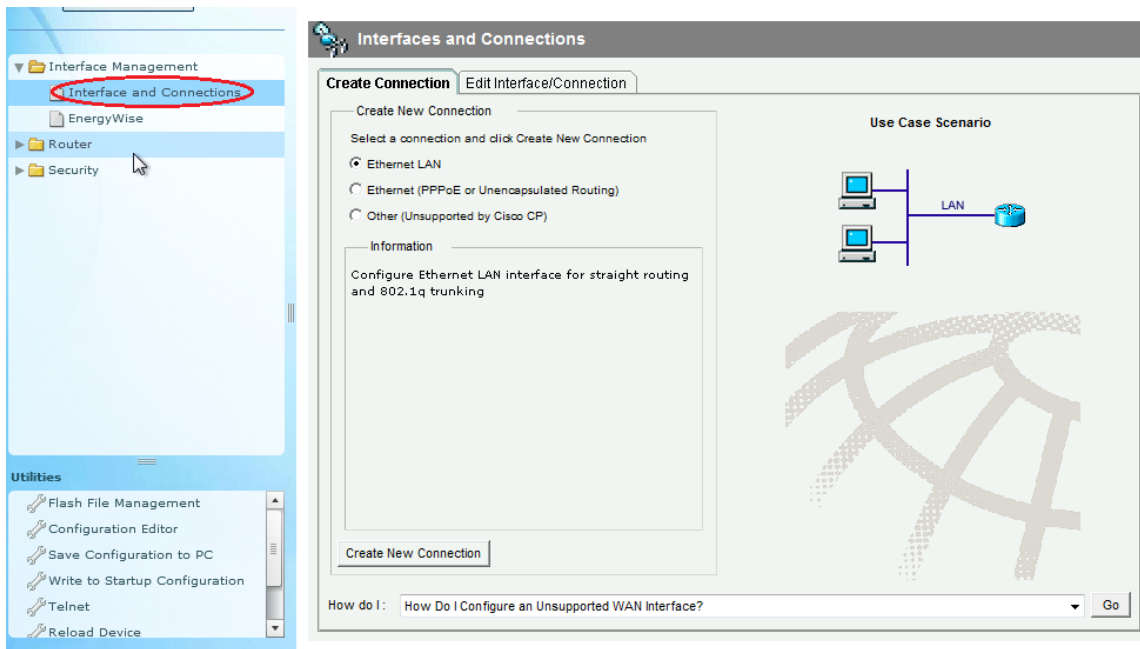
Interface Management
Interface and Connections
EnergyWise
Router
Security

Utilities
Flash File Management
Configuration Editor
Save Configuration to PC
Write to Startup Configuration
Telnet
Reload Device

Interfaces and Connections

Create Connection
Edit Interface/Connection

Create New Connection
Select a connection and click Create New Connection
Ethernet LAN
Ethernet (PPPoE or Unencapsulated Routing)
Other (Unsupported by Cisco CP)

Information
Configure Ethernet LAN interface for straight routing and 802.1q trunking

Create New Connection

Use Case Scenario
LAN

How do I:
How Do I Configure an Unsupported WAN Interface?
Go